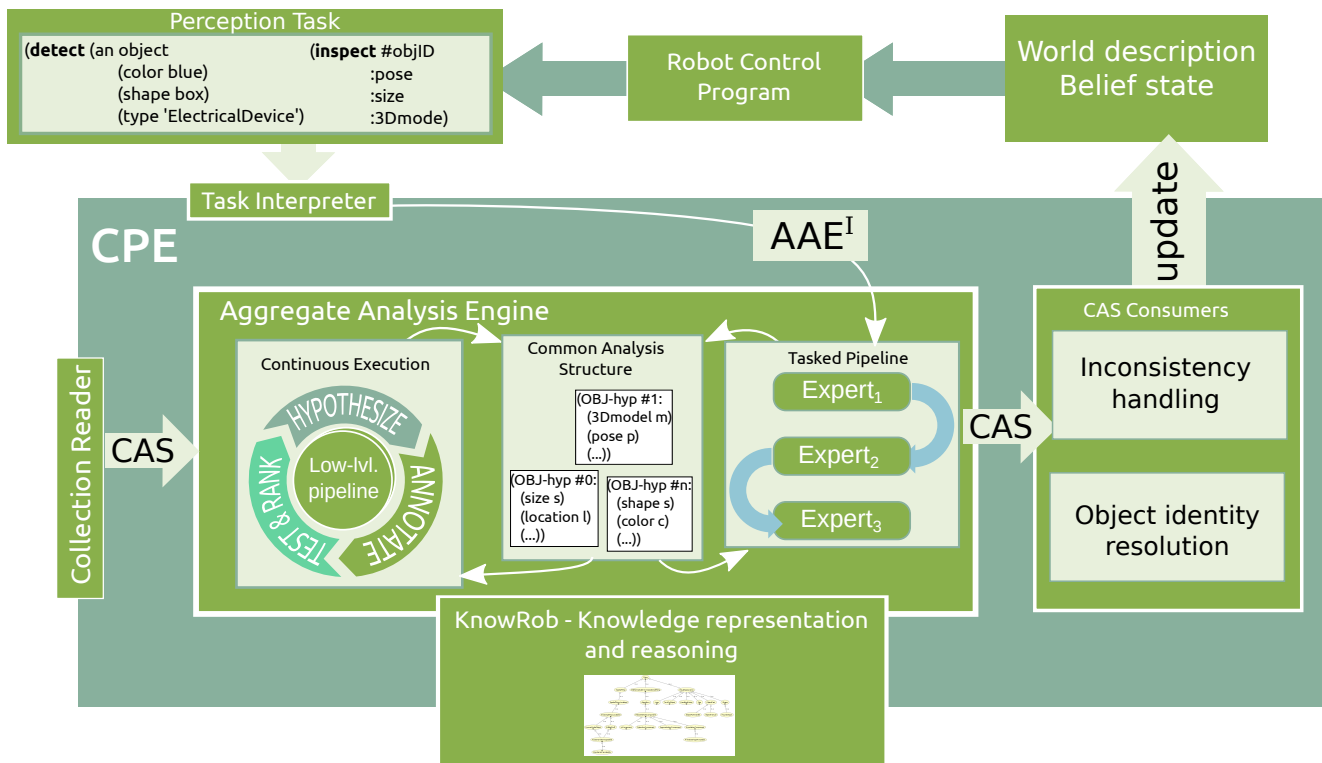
Perception Task

(**detect** (an object
(color blue)
(shape box)
(type 'ElectricalDevice')

(**inspect** #objID
:pose
:size
:3Dmode)

Robot Control Program

World description Belief state

Task Interpreter

CPE

AAE$^{I}$

update

Aggregate Analysis Engine

Continuous Execution

HYPOTHESIZE

Low-lvl. pipeline

ANNOTATE

TEST & RANK

Common Analysis Structure

(OBJ-hyp #1:
(3Dmodel m)
(pose p)
(...))

(OBJ-hyp #0:
(size s)
(location l)
(...))

(OBJ-hyp #n:
(shape s)
(color c)
(...))

Tasked Pipeline

Expert$_1$

Expert$_2$

Expert$_3$

CAS Consumers

Inconsistency handling

Object identity resolution

Collection Reader

CAS

CAS

KnowRob - Knowledge representation and reasoning